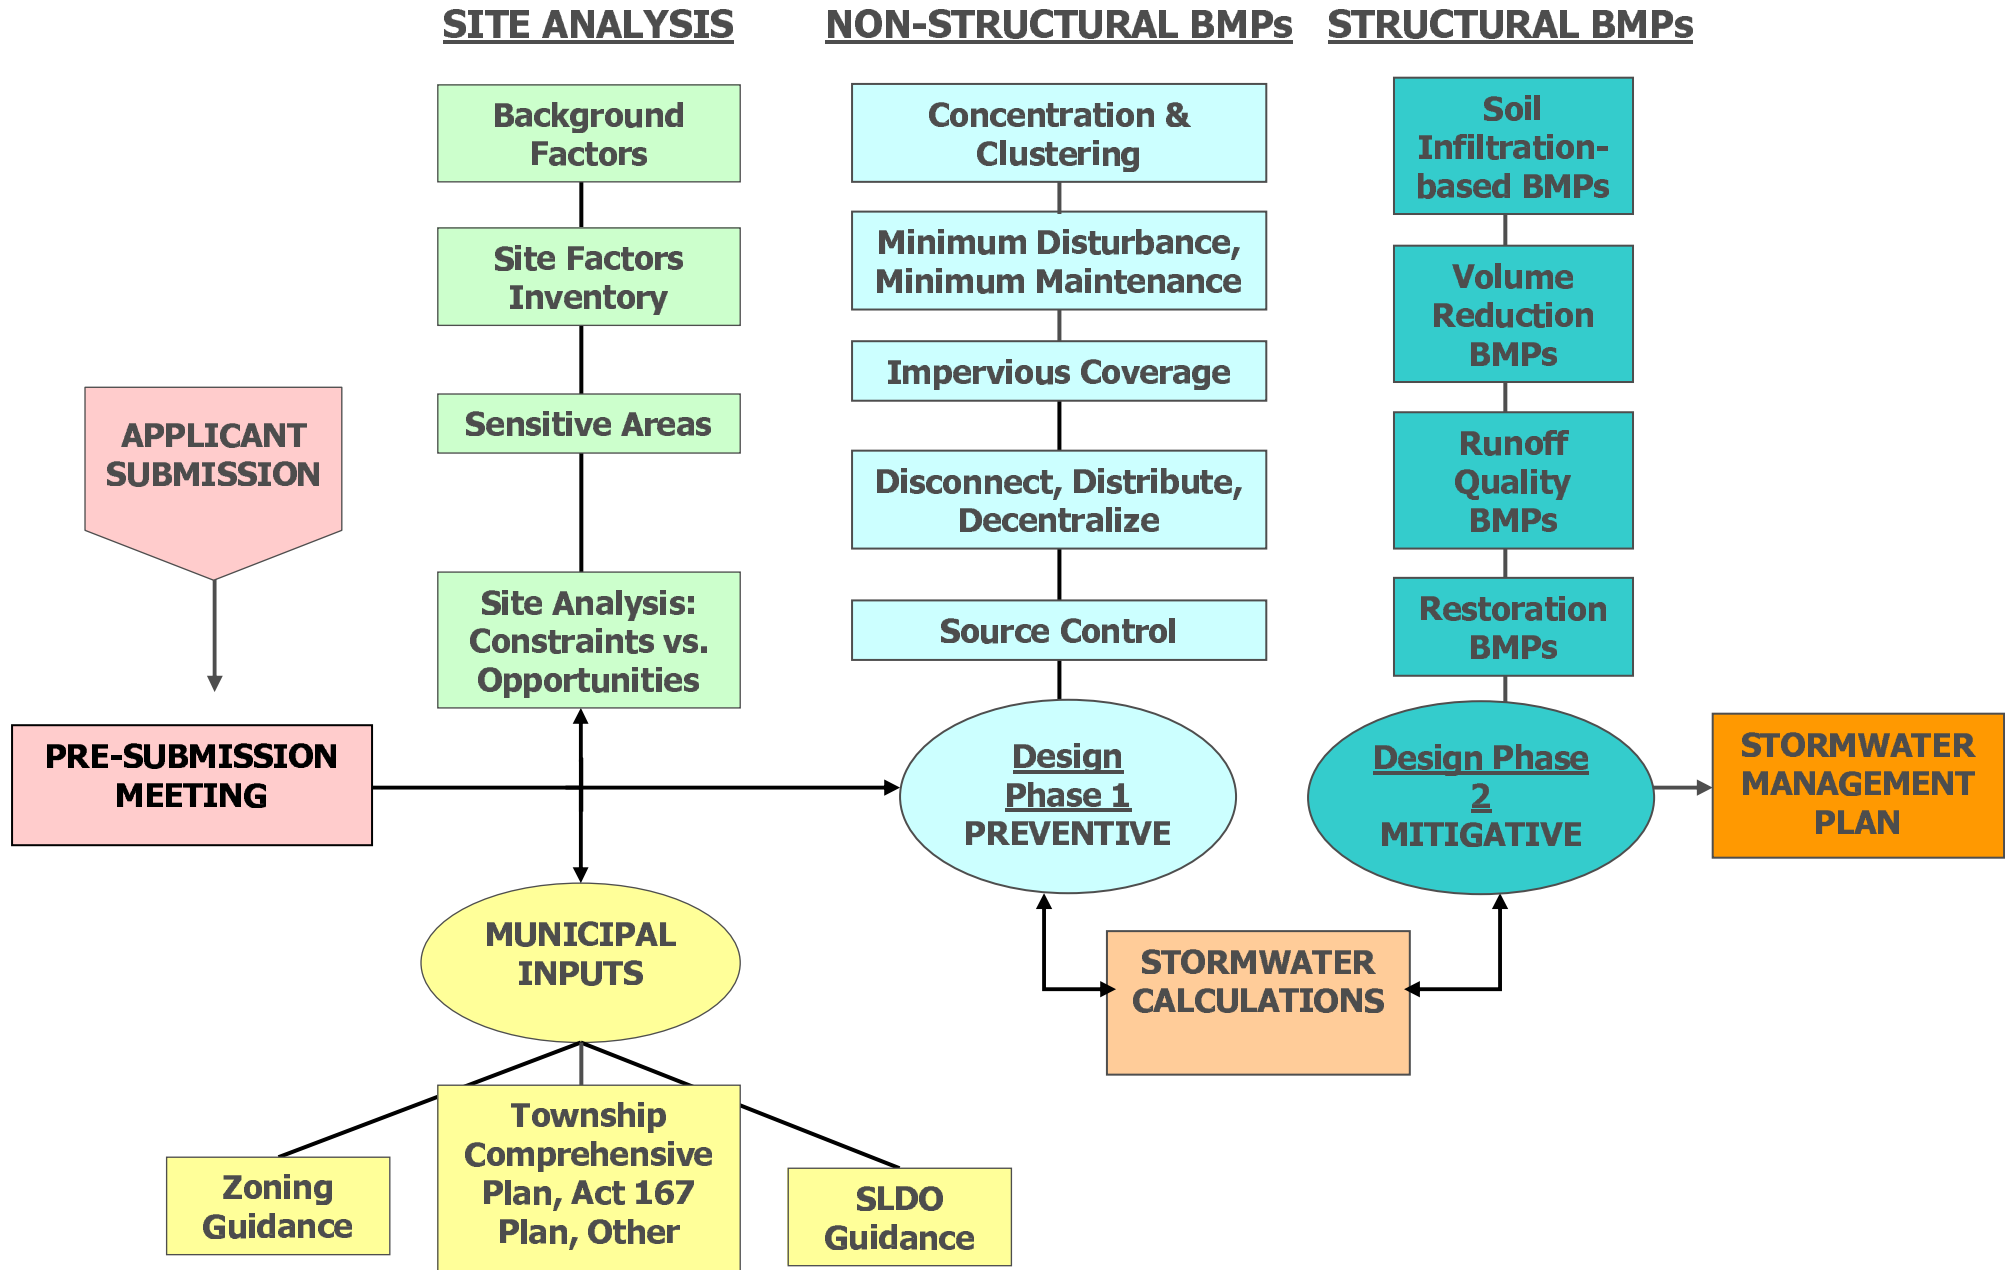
SITE ANALYSIS

NON-STRUCTURAL BMPs

STRUCTURAL BMPs

Background Factors

Site Factors Inventory

Sensitive Areas

Site Analysis: Constraints vs. Opportunities

Concentration & Clustering

Minimum Disturbance, Minimum Maintenance

Impervious Coverage

Disconnect, Distribute, Decentralize

Source Control

Soil Infiltration-based BMPs

Volume Reduction BMPs

Runoff Quality BMPs

Restoration BMPs

APPLICANT SUBMISSION

PRE-SUBMISSION MEETING

Design Phase 1 PREVENTIVE

Design Phase 2 MITIGATIVE

STORMWATER MANAGEMENT PLAN

MUNICIPAL INPUTS

STORMWATER CALCULATIONS

Zoning Guidance

Township Comprehensive Plan, Act 167 Plan, Other

SLDO Guidance